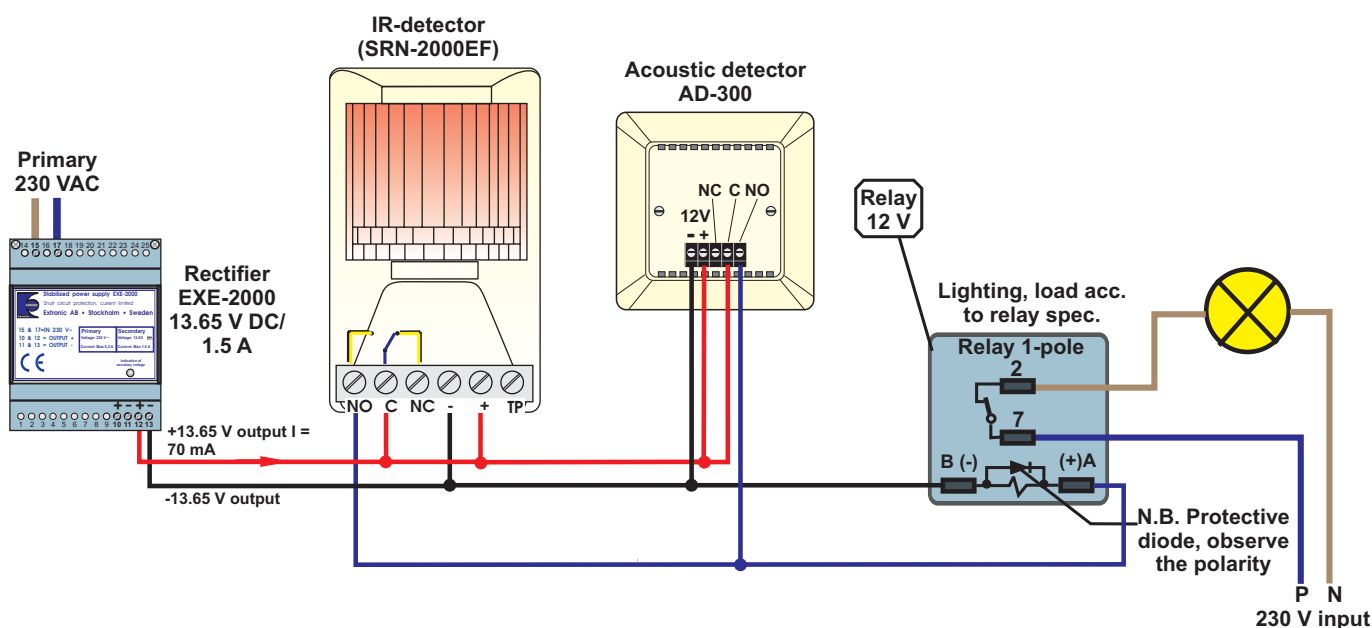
IR-detector
(SRN-2000EF)

Acoustic detector
AD-300

Primary
230 VAC

14 15 16 17 18 19 20 21 22 23 24 25

Stabilized power supply EXE-2000
Short circuit protection, current limited
Extronic AB • Stockholm • Sweden

15 & 17=IN 230 V~
10 & 12 = OUTPUT +
11 & 13 = OUTPUT -

| Primary | Secondary |
|---|---|
| Voltage: 230 V~ | Voltage: 13.65 |
| Current: Max 0.2 A | Current: Max 1.5 A |

CE

Indication of secondary voltage

+ - + -
1 2 3 4 5 6 7 8 9 10 11 12 13

Rectifier
EXE-2000
13.65 V DC/
1.5 A

NO C NC - + TP

NC C NO
12V
- +

Relay
12 V

Lighting, load acc.
to relay spec.

Relay 1-pole
2
7
B (-)
(+)A

+13.65 V output I =
70 mA

-13.65 V output

N.B. Protective
diode, observe
the polarity

P N
230 V input